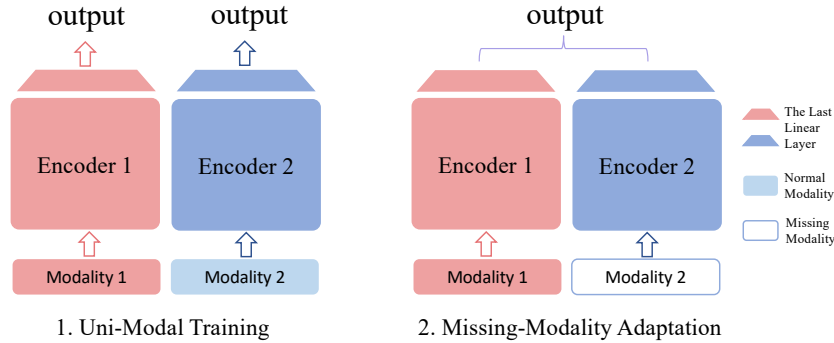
output

output

Encoder 1

Encoder 2

Modality 1

Modality 2

1. Uni-Modal Training

output

Encoder 1

Encoder 2

Modality 1

Modality 2

2. Missing-Modality Adaptation

The Last Linear Layer

Normal Modality

Missing Modality